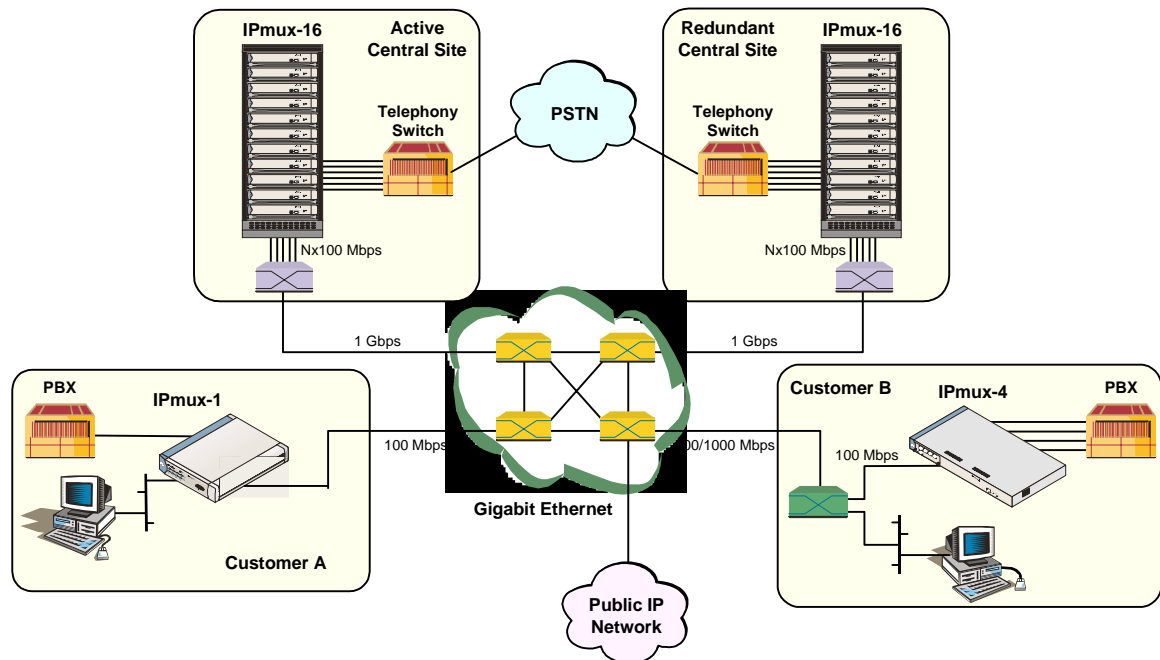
IPmux-16

Active Central Site

Telephony Switch

Nx100 Mbps

PSTN

Redundant Central Site

IPmux-16

Telephony Switch

Nx100 Mbps

1 Gbps

1 Gbps

PBX

IPmux-1

100 Mbps

Customer A

Gigabit Ethernet

00/1000 Mbps

Customer B

IPmux-4

PBX

100 Mbps

Public IP Network